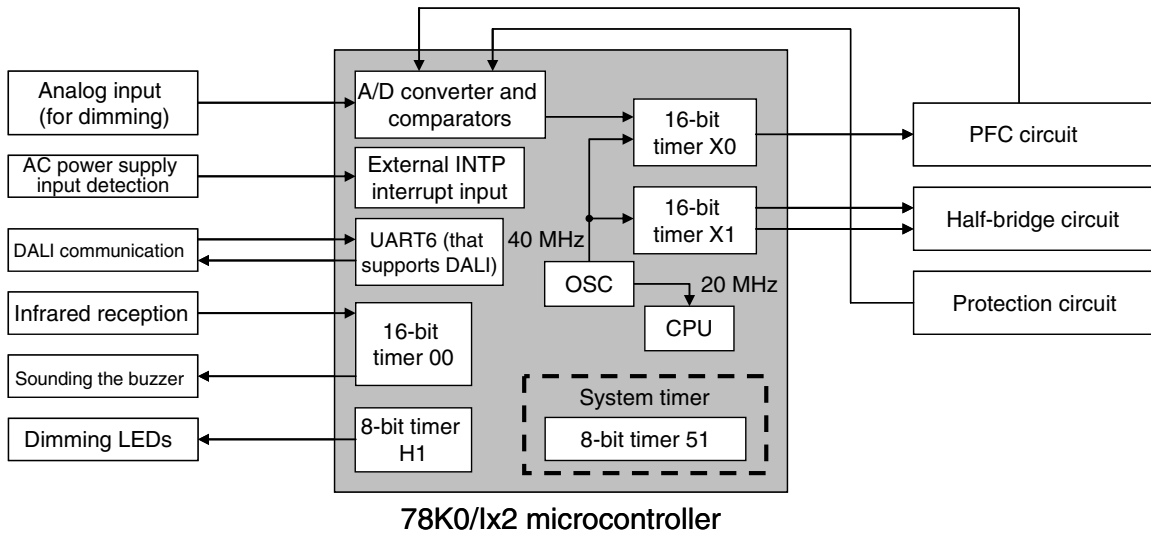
Analog input (for dimming)

AC power supply input detection

DALI communication

Infrared reception

Sounding the buzzer

Dimming LEDs

A/D converter and comparators

External INTP interrupt input

UART6 (that supports DALI)

16-bit timer 00

8-bit timer H1

16-bit timer X0

16-bit timer X1

40 MHz

OSC

20 MHz

CPU

System timer

8-bit timer 51

PFC circuit

Half-bridge circuit

Protection circuit

78K0/Ix2 microcontroller